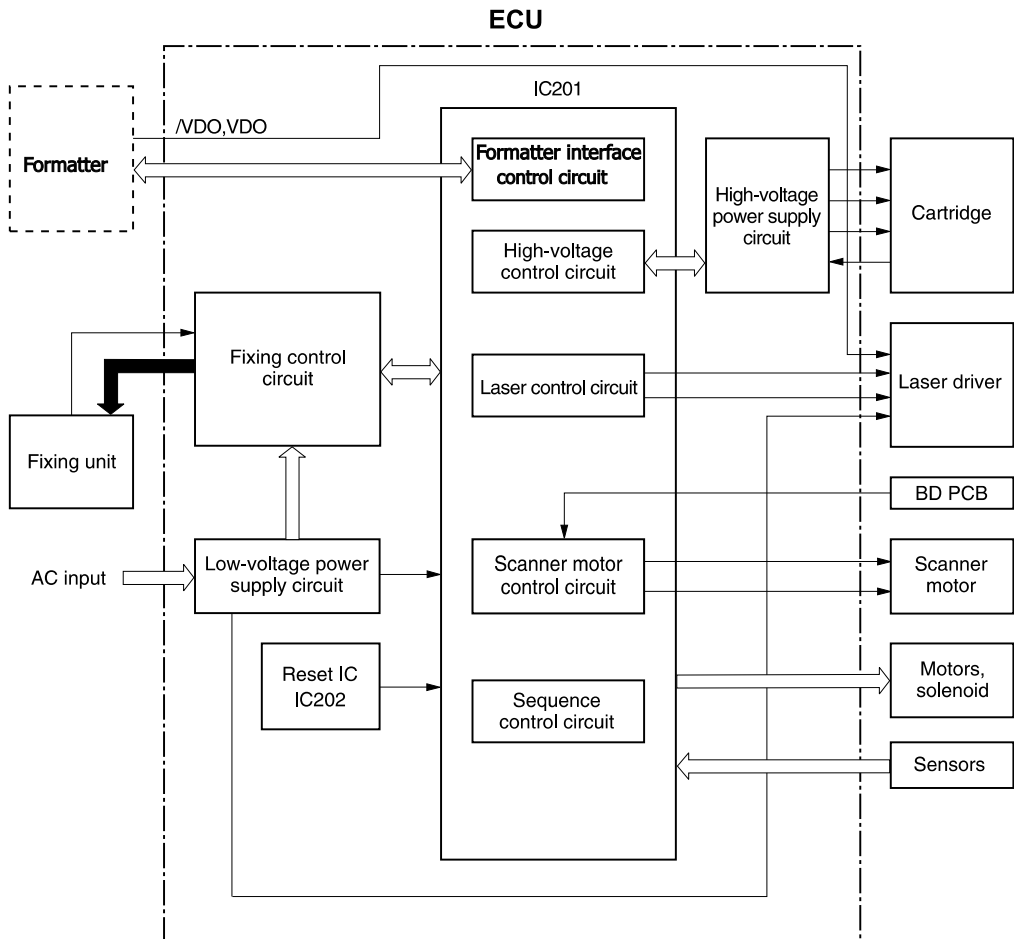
ECU

IC201

/VDO,VDO

Formatter

Formatter interface control circuit

High-voltage power supply circuit

Cartridge

High-voltage control circuit

Fixing control circuit

Laser control circuit

Laser driver

Fixing unit

BD PCB

AC input

Low-voltage power supply circuit

Scanner motor control circuit

Scanner motor

Reset IC IC202

Sequence control circuit

Motors, solenoid

Sensors